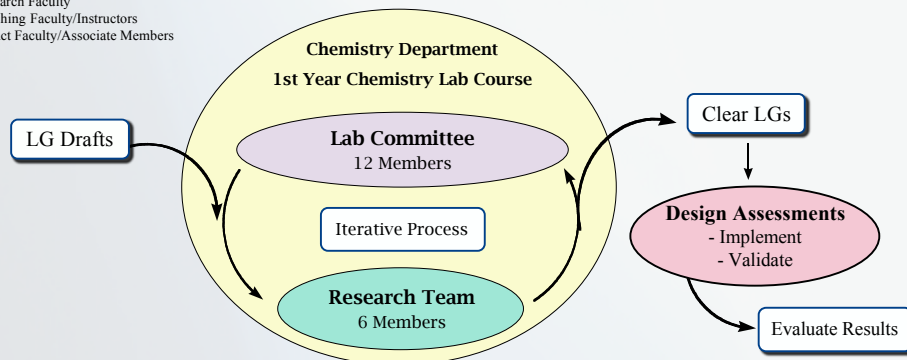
arch Faculty
hing Faculty/Instructors
ct Faculty/Associate Members

Chemistry Department
1st Year Chemistry Lab Course

LG Drafts

Lab Committee
12 Members

Iterative Process

Research Team
6 Members

Clear LGs

Design Assessments
- Implement
- Validate

Evaluate Results